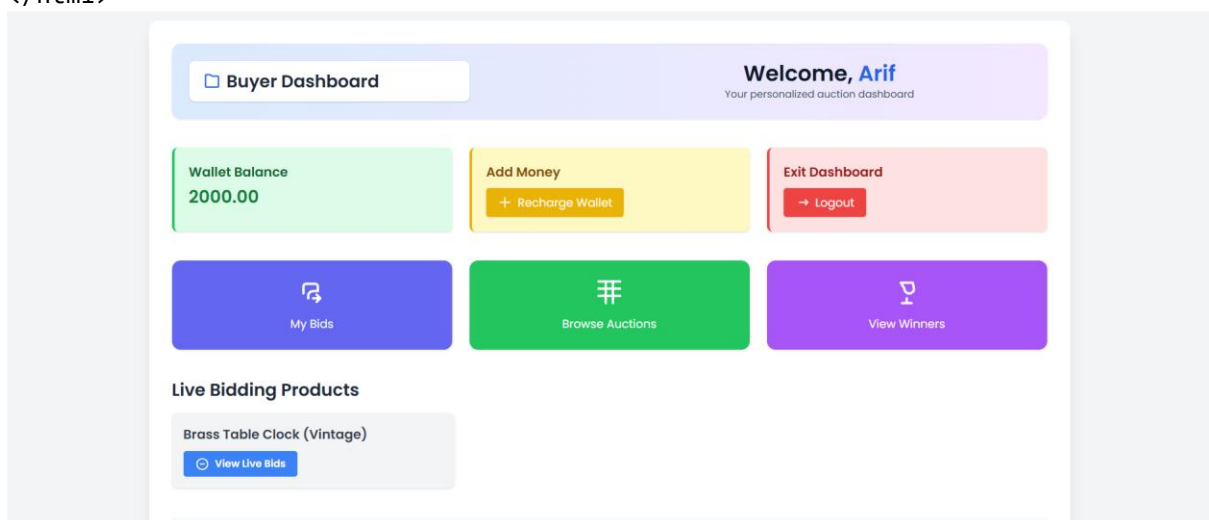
Buyer Dashboard

Welcome, Arif
Your personalized auction dashboard

Wallet Balance
2000.00

Add Money
+ Recharge Wallet

Exit Dashboard
→ Logout

My Bids

Browse Auctions

View Winners

Live Bidding Products

Brass Table Clock (Vintage)
View Live Bids